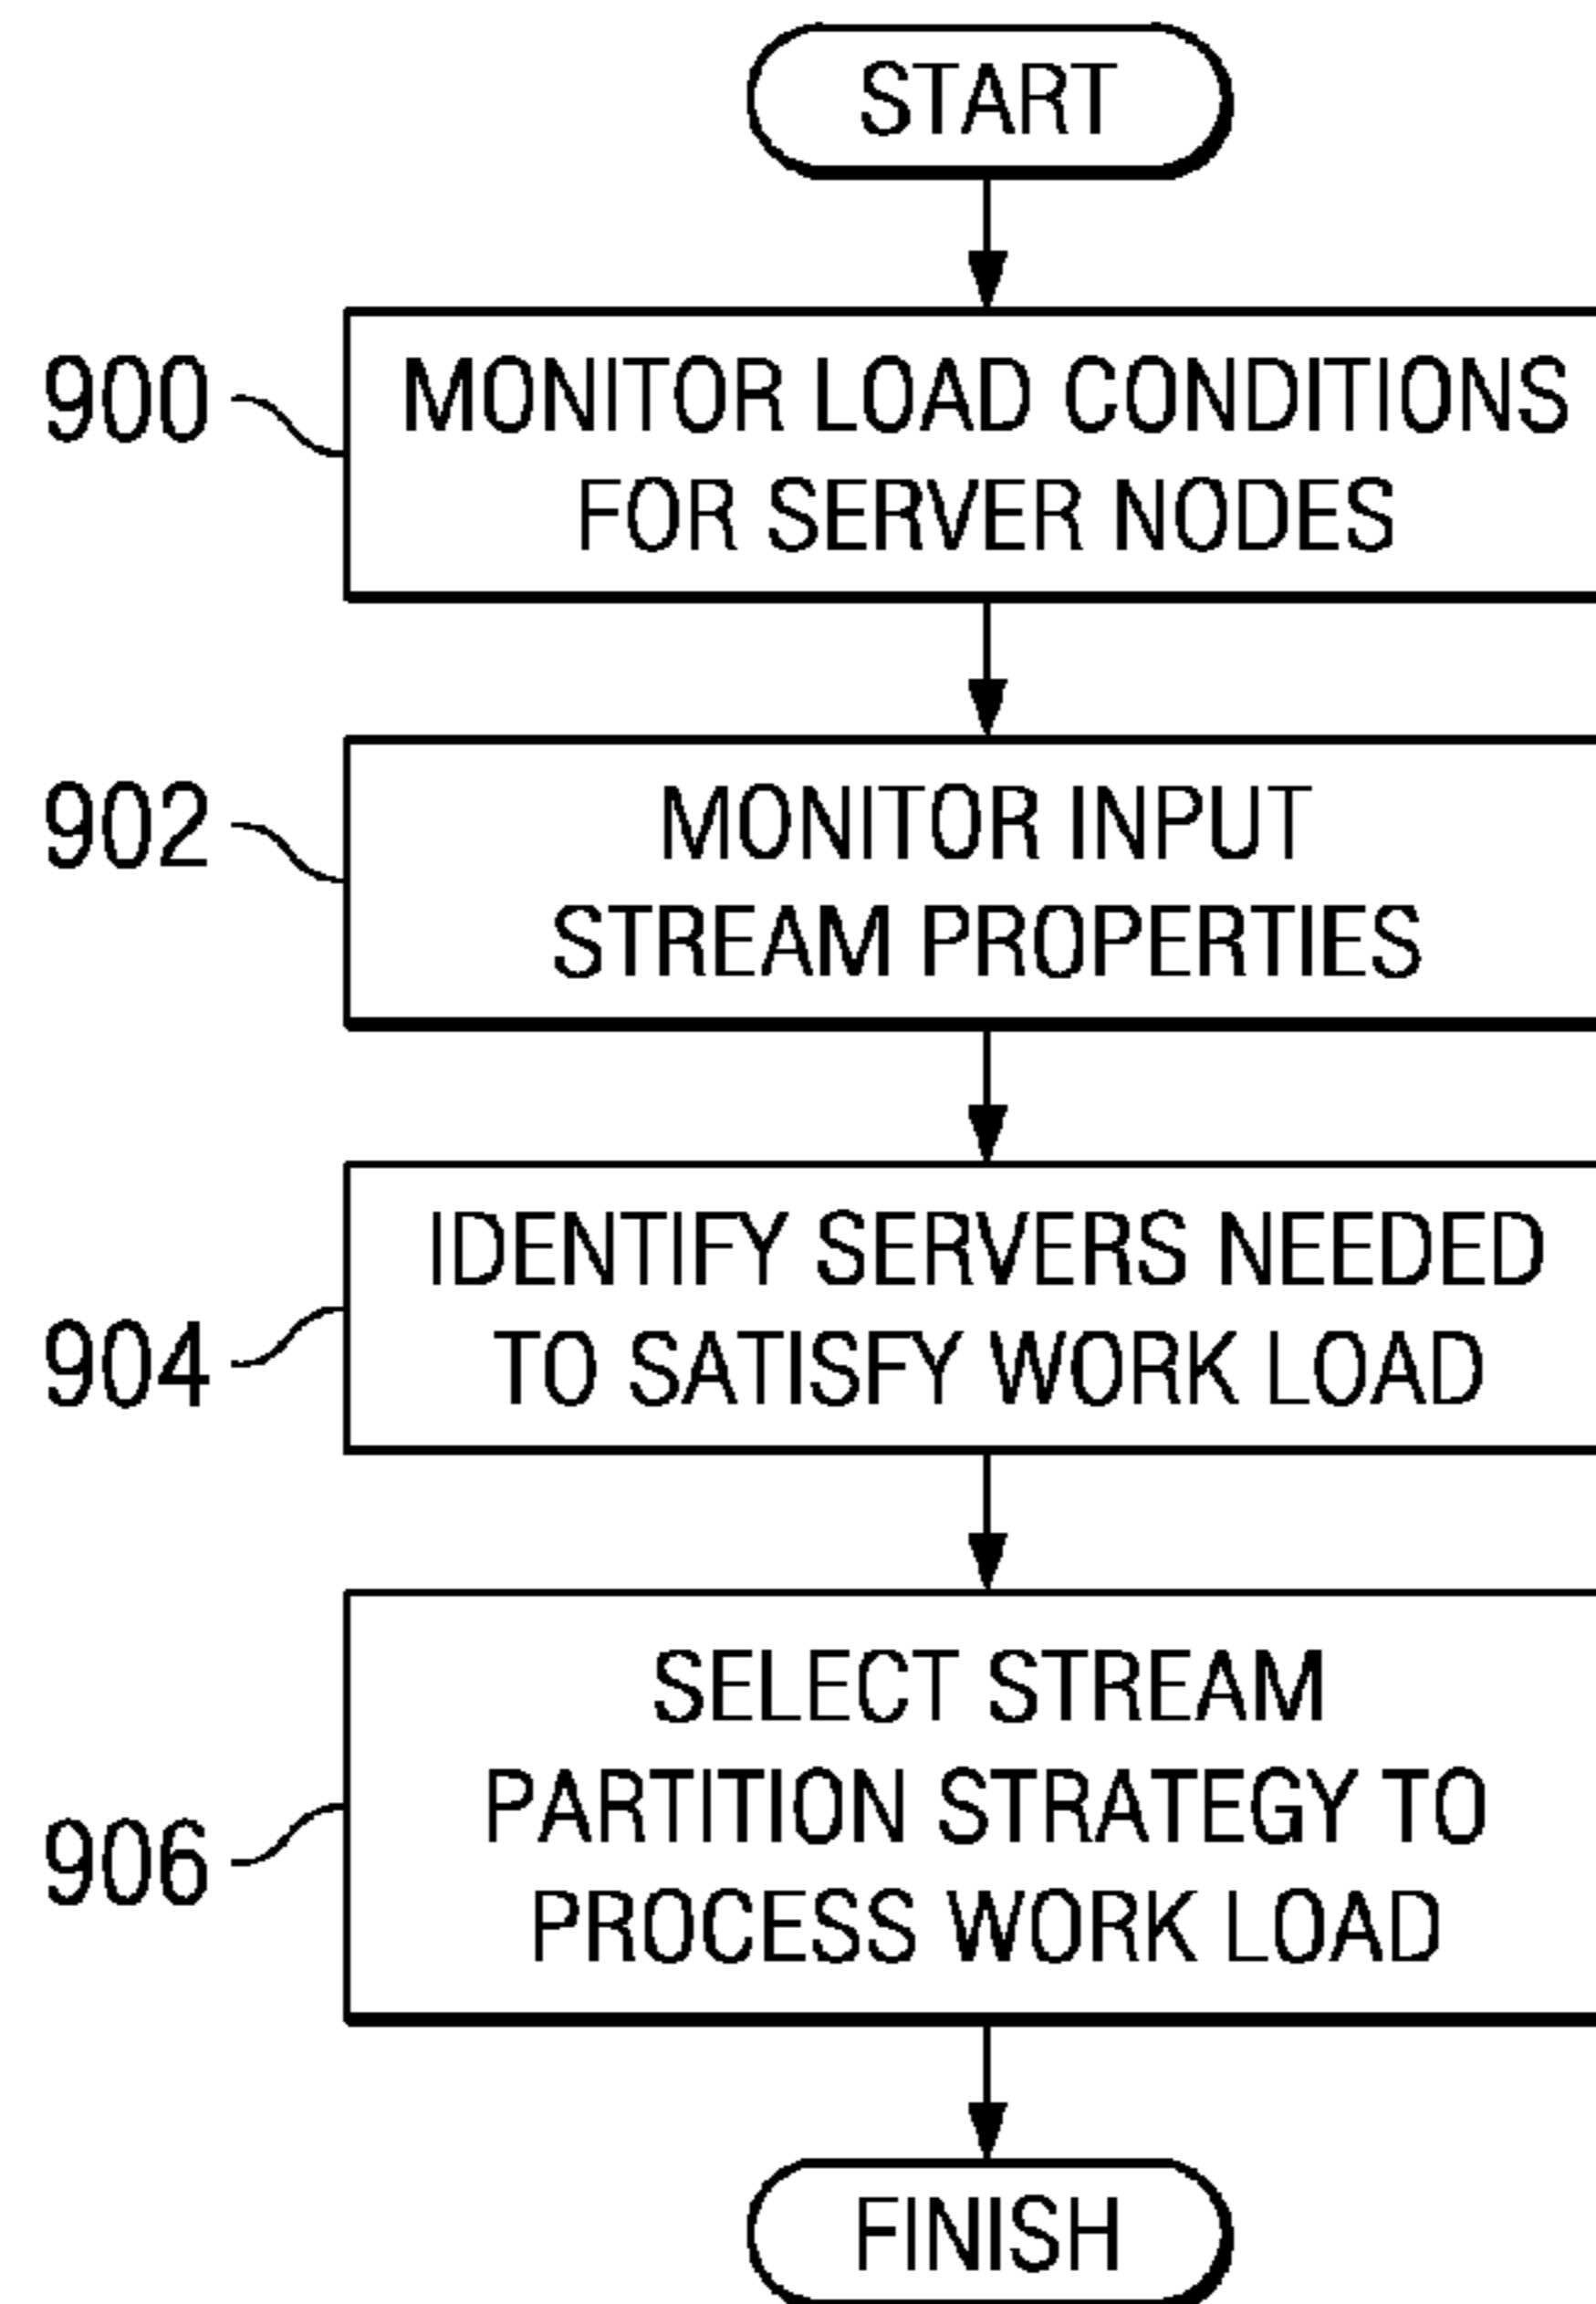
START

900

MONITOR LOAD CONDITIONS FOR SERVER NODES

902

MONITOR INPUT STREAM PROPERTIES

904

IDENTIFY SERVERS NEEDED TO SATISFY WORK LOAD

906

SELECT STREAM PARTITION STRATEGY TO PROCESS WORK LOAD

FINISH